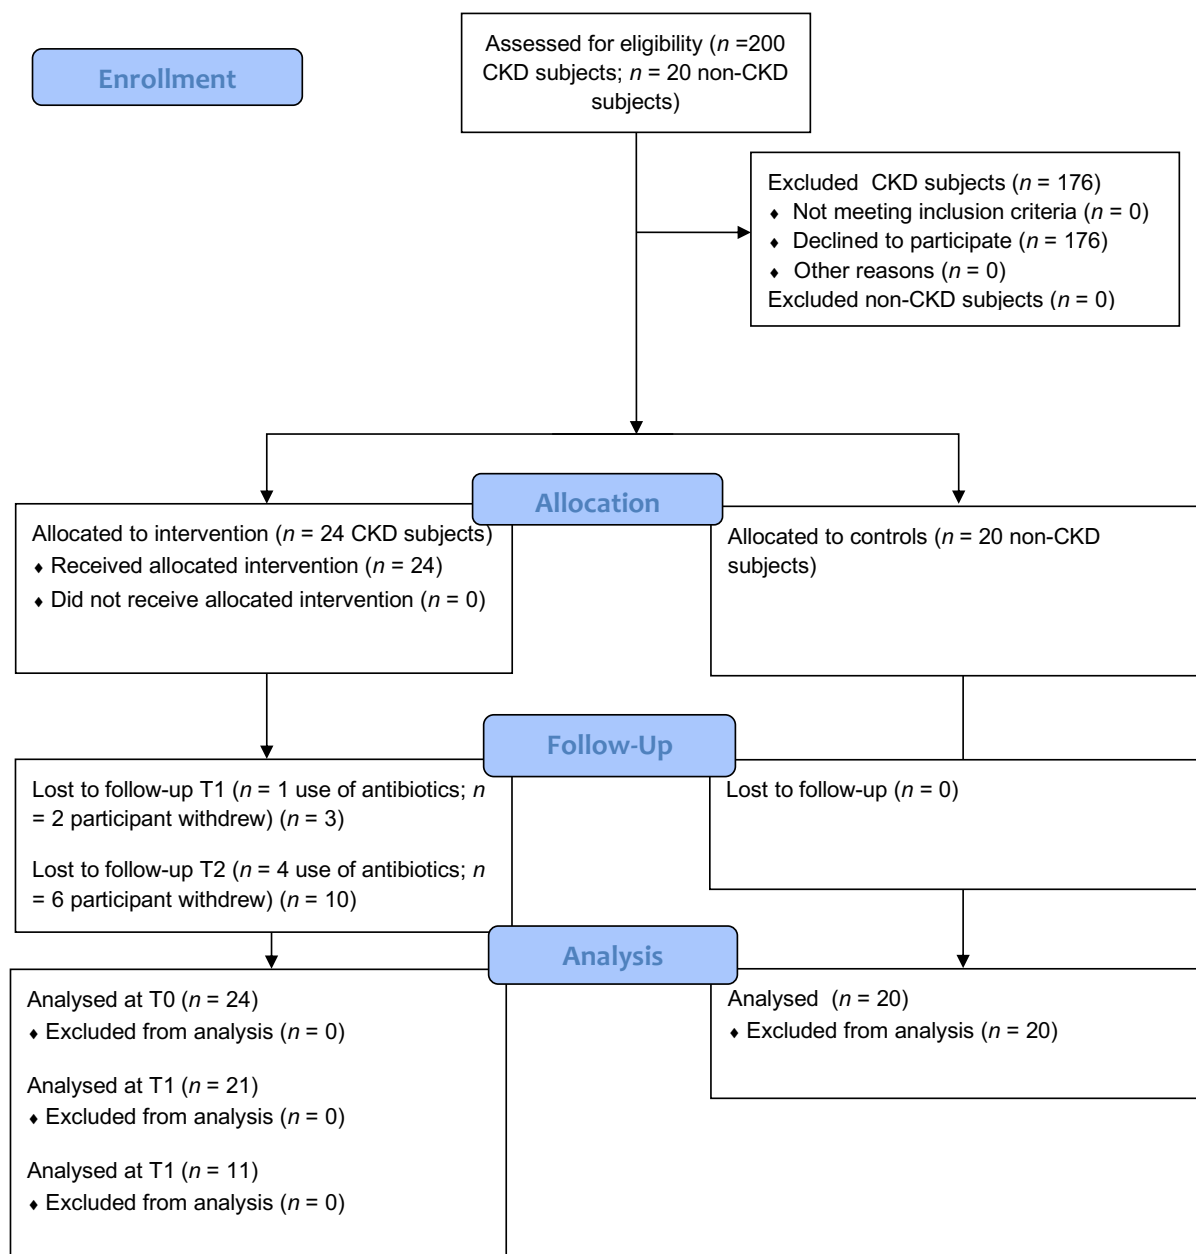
Enrollment

Assessed for eligibility ($n$ =200 CKD subjects; $n$ = 20 non-CKD subjects)

Excluded CKD subjects ($n$ = 176)
♦ Not meeting inclusion criteria ($n$ = 0)
♦ Declined to participate ($n$ = 176)
♦ Other reasons ($n$ = 0)
Excluded non-CKD subjects ($n$ = 0)

Allocation

Allocated to intervention ($n$ = 24 CKD subjects)
♦ Received allocated intervention ($n$ = 24)
♦ Did not receive allocated intervention ($n$ = 0)

Allocated to controls ($n$ = 20 non-CKD subjects)

Follow-Up

Lost to follow-up T1 ($n$ = 1 use of antibiotics; $n$ = 2 participant withdrew) ($n$ = 3)

Lost to follow-up T2 ($n$ = 4 use of antibiotics; $n$ = 6 participant withdrew) ($n$ = 10)

Lost to follow-up ($n$ = 0)

Analysis

Analysed at T0 ($n$ = 24)
♦ Excluded from analysis ($n$ = 0)

Analysed at T1 ($n$ = 21)
♦ Excluded from analysis ($n$ = 0)

Analysed at T1 ($n$ = 11)
♦ Excluded from analysis ($n$ = 0)

Analysed ($n$ = 20)
♦ Excluded from analysis ($n$ = 20)